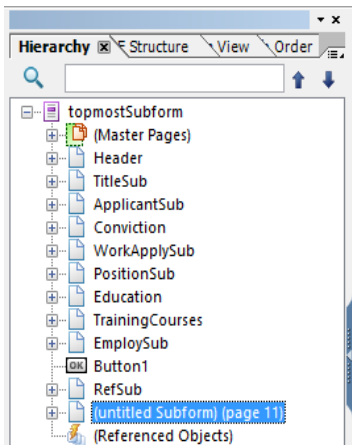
Hierarchy
Structure
View
Order

topmostSubform
(Master Pages)
Header
TitleSub
ApplicantSub
Conviction
WorkApplySub
PositionSub
Education
TrainingCourses
EmploySub
OK Button1
RefSub
(untitled Subform) (page 11)
(Referenced Objects)